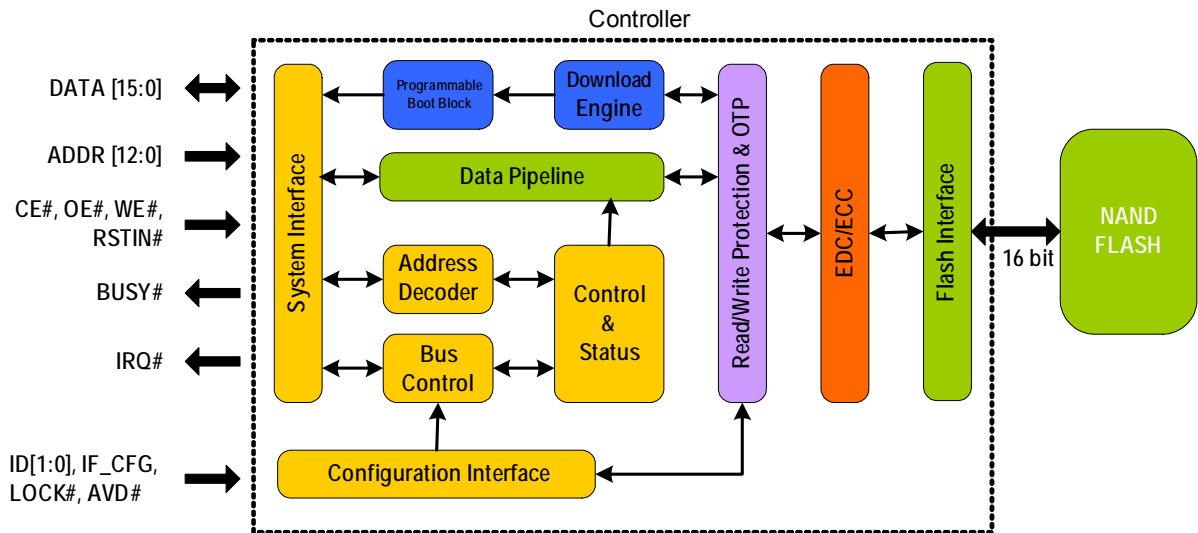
Controller

DATA [15:0]

ADDR [12:0]

CE#, OE#, WE#, RSTIN#

BUSY#

IRQ#

ID[1:0], IF_CFG, LOCK#, AVD#

System Interface

Programmable Boot Block

Download Engine

Data Pipeline

Address Decoder

Bus Control

Control & Status

Configuration Interface

Read/Write Protection & OTP

EDC/ECC

Flash Interface

16 bit

NAND FLASH